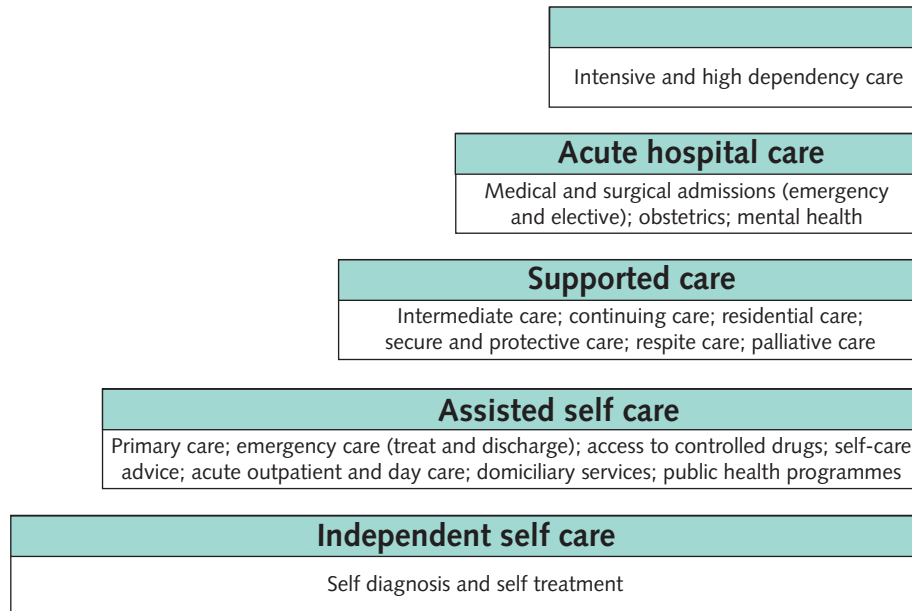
Intensive and high dependency care

Acute hospital care

Medical and surgical admissions (emergency and elective); obstetrics; mental health

Supported care

Intermediate care; continuing care; residential care; secure and protective care; respite care; palliative care

Assisted self care

Primary care; emergency care (treat and discharge); access to controlled drugs; self-care advice; acute outpatient and day care; domiciliary services; public health programmes

Independent self care

Self diagnosis and self treatment